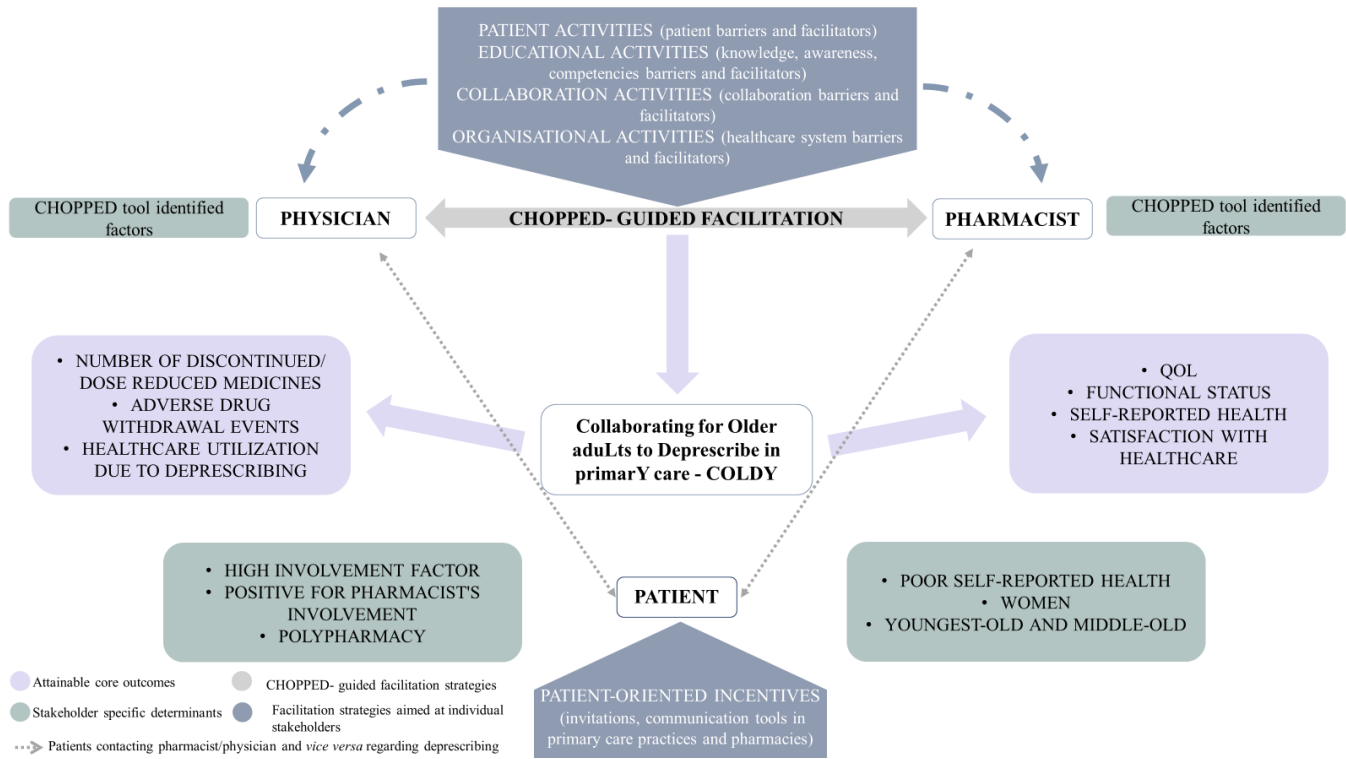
PATIENT ACTIVITIES (patient barriers and facilitators)
EDUCATIONAL ACTIVITIES (knowledge, awareness, competencies barriers and facilitators)
COLLABORATION ACTIVITIES (collaboration barriers and facilitators)
ORGANISATIONAL ACTIVITIES (healthcare system barriers and facilitators)

CHOPPED tool identified factors

PHYSICIAN

CHOPPED- GUIDED FACILITATION

PHARMACIST

CHOPPED tool identified factors

• NUMBER OF DISCONTINUED/ DOSE REDUCED MEDICINES
• ADVERSE DRUG WITHDRAWAL EVENTS
• HEALTHCARE UTILIZATION DUE TO DEPRESCRIBING

Collaborating for Older aduLts to Deprescribe in primarY care - COLDY

• QOL
• FUNCTIONAL STATUS
• SELF-REPORTED HEALTH
• SATISFACTION WITH HEALTHCARE

• HIGH INVOLVEMENT FACTOR
• POSITIVE FOR PHARMACIST'S INVOLVEMENT
• POLYPHARMACY

PATIENT

• POOR SELF-REPORTED HEALTH
• WOMEN
• YOUNGEST-OLD AND MIDDLE-OLD

Attainable core outcomes
CHOPPED- guided facilitation strategies
Stakeholder specific determinants
Facilitation strategies aimed at individual stakeholders
Patients contacting pharmacist/physician and vice versa regarding deprescribing

PATIENT-ORIENTED INCENTIVES
(invitations, communication tools in primary care practices and pharmacies)